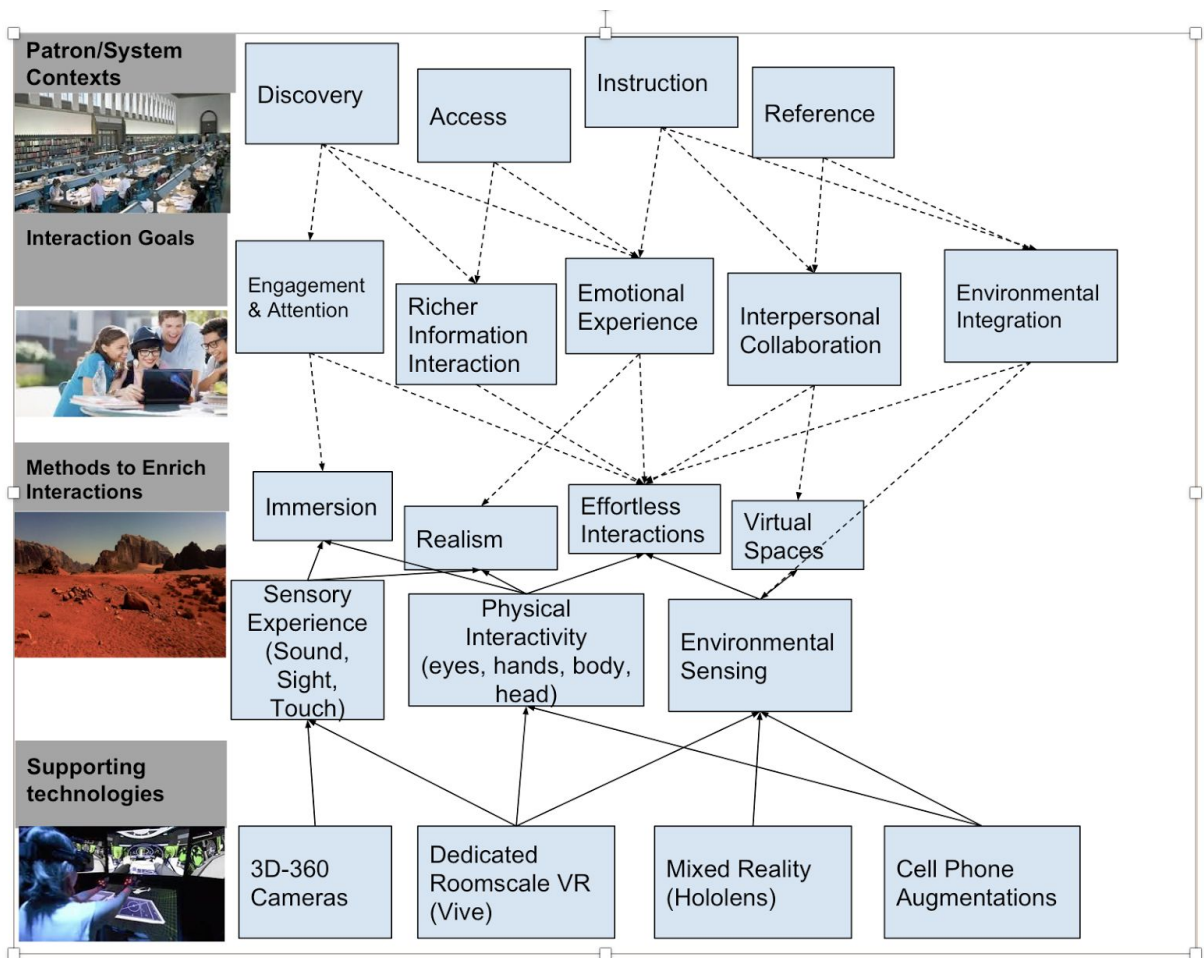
Patron/System Contexts

Discovery

Access

Instruction

Reference

Interaction Goals

Engagement & Attention

Richer Information Interaction

Emotional Experience

Interpersonal Collaboration

Environmental Integration

Methods to Enrich Interactions

Immersion

Realism

Effortless Interactions

Virtual Spaces

Sensory Experience (Sound, Sight, Touch)

Physical Interactivity (eyes, hands, body, head)

Environmental Sensing

Supporting technologies

3D-360 Cameras

Dedicated Roomscale VR (Vive)

Mixed Reality (Hololens)

Cell Phone Augmentations